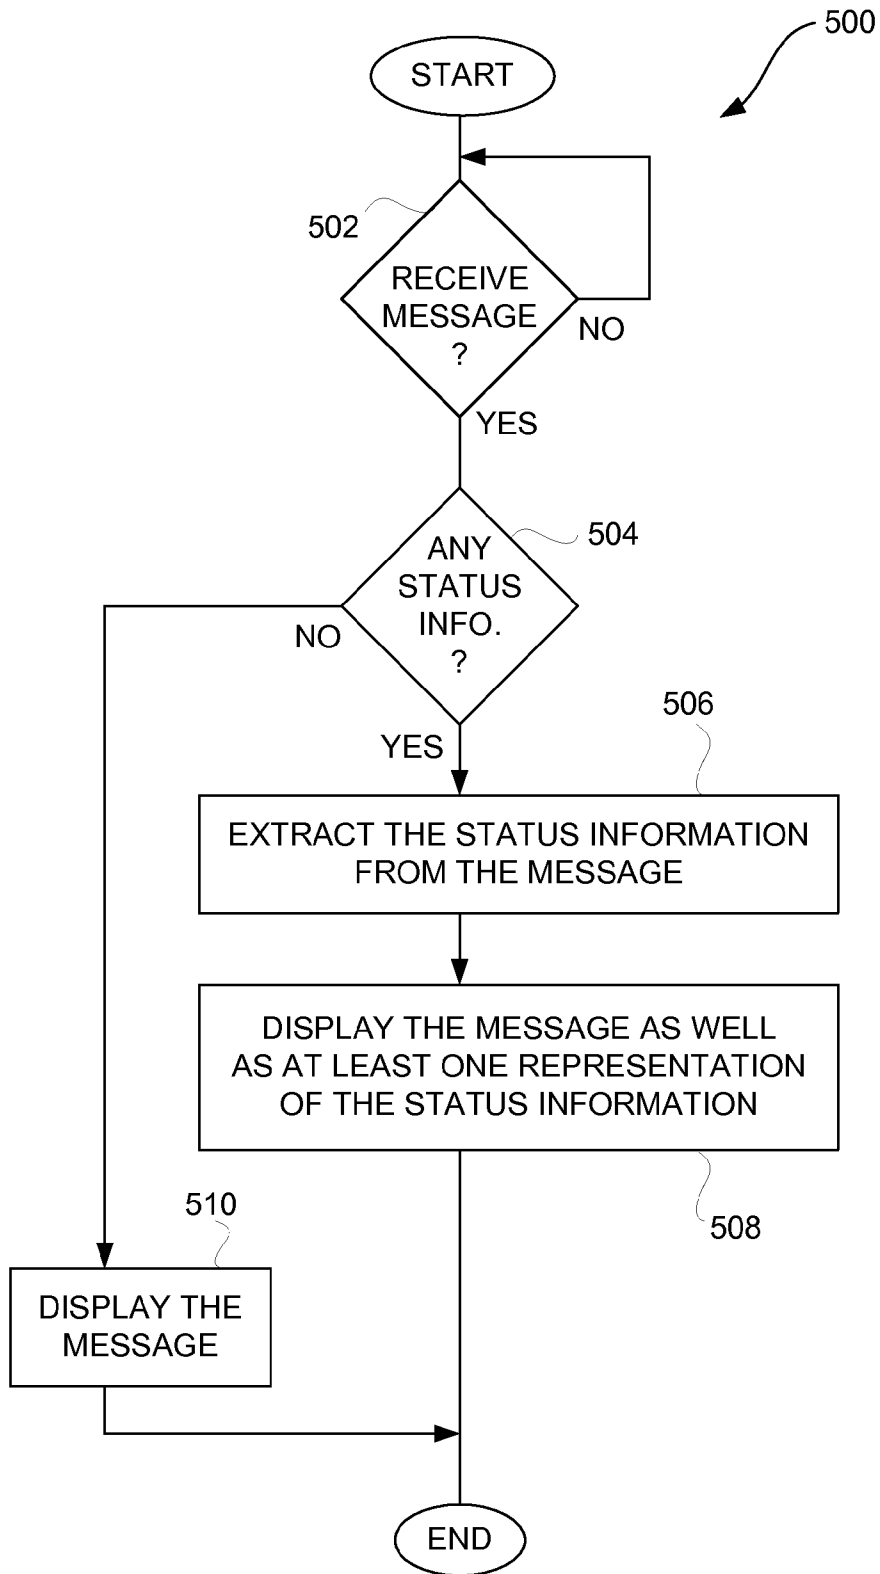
500

START

502

RECEIVE MESSAGE ?

NO

YES

ANY STATUS INFO. ?

504

NO

YES

506

EXTRACT THE STATUS INFORMATION FROM THE MESSAGE

DISPLAY THE MESSAGE AS WELL AS AT LEAST ONE REPRESENTATION OF THE STATUS INFORMATION

508

510

DISPLAY THE MESSAGE

END